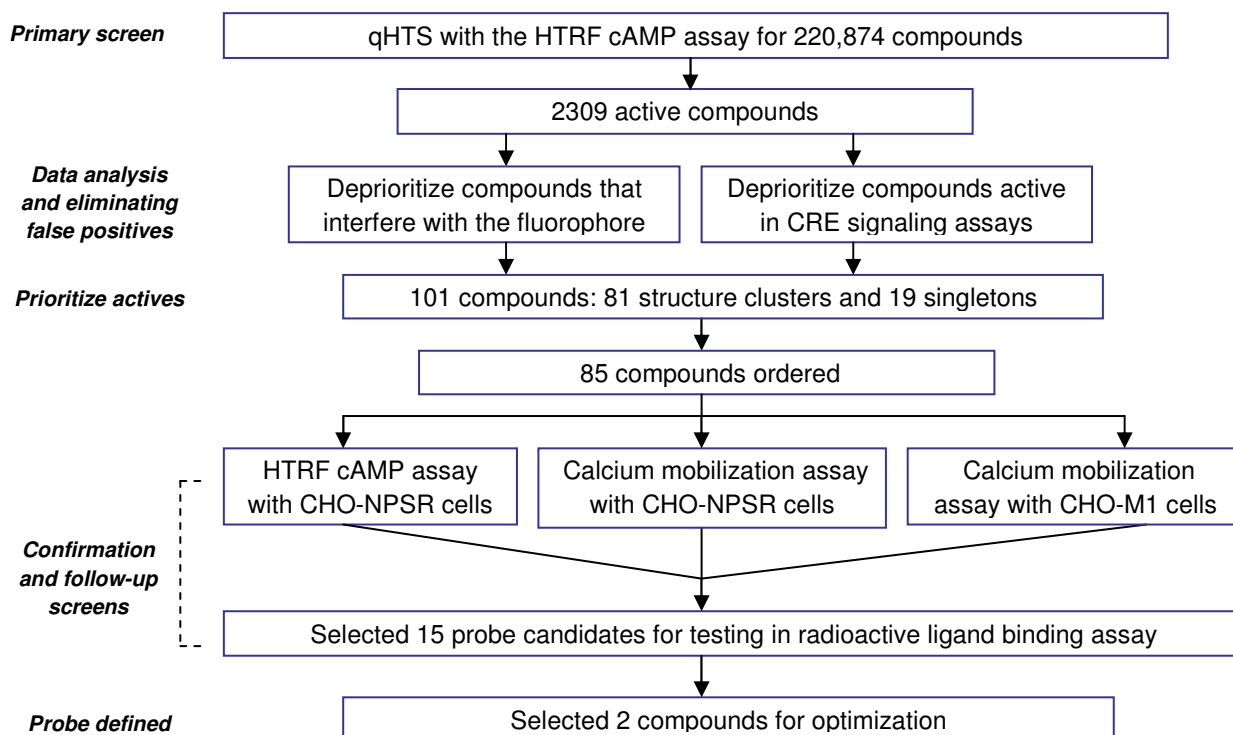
Primary screen

qHTS with the HTRF cAMP assay for 220,874 compounds

2309 active compounds

Data analysis and eliminating false positives

Deprioritize compounds that interfere with the fluorophore

Deprioritize compounds active in CRE signaling assays

Prioritize actives

101 compounds: 81 structure clusters and 19 singletons

85 compounds ordered

HTRF cAMP assay with CHO-NPSR cells

Calcium mobilization assay with CHO-NPSR cells

Calcium mobilization assay with CHO-M1 cells

Confirmation and follow-up screens

Selected 15 probe candidates for testing in radioactive ligand binding assay

Probe defined

Selected 2 compounds for optimization